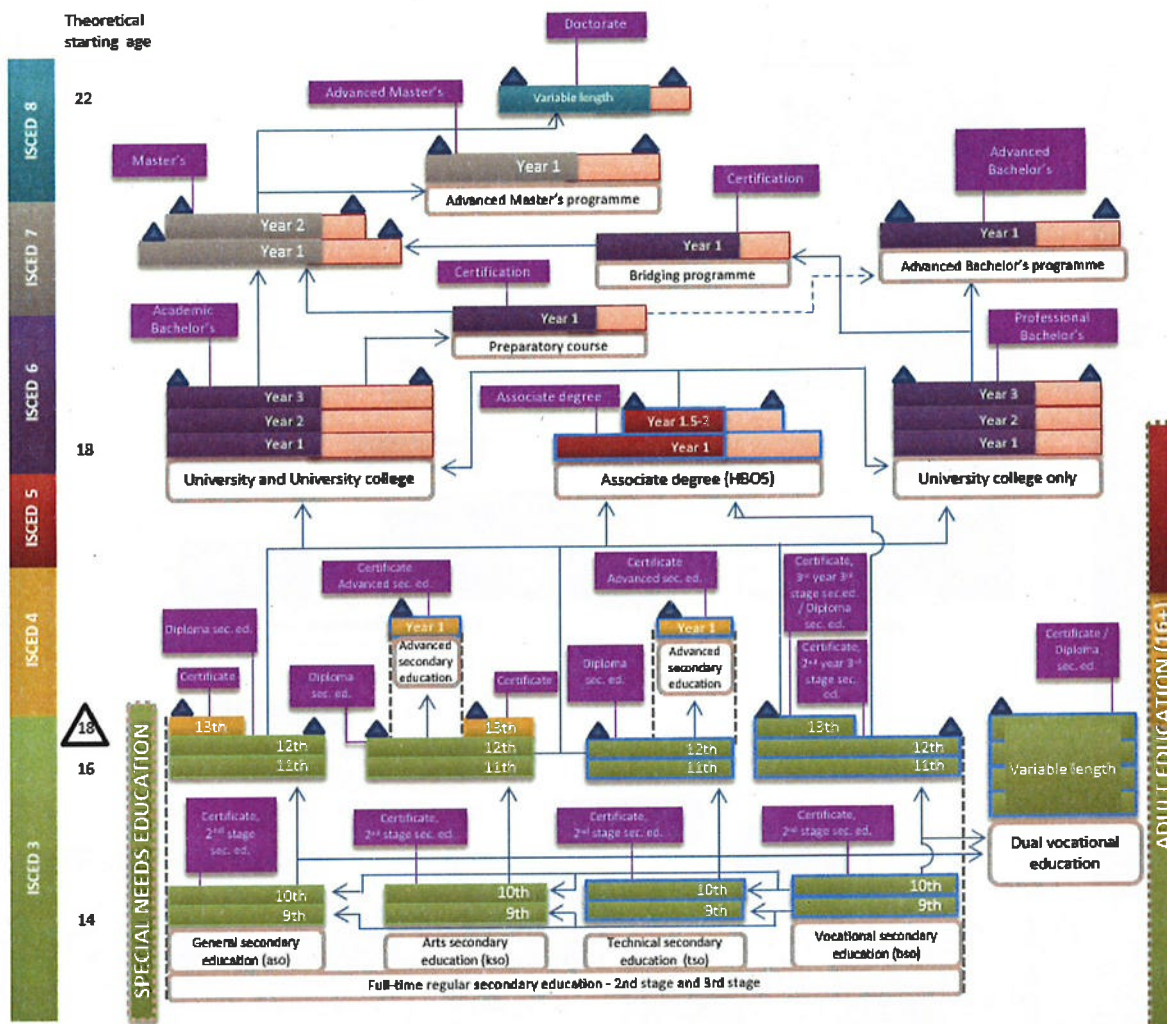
Theoretical starting age

ISCED 8
ISCED 7
ISCED 6
ISCED 5
ISCED 4
ISCED 3

22
18
16
14

Doctorate
Variable length

Advanced Master's
Year 1
Advanced Master's programme

Master's
Year 2
Year 1

Certification
Year 1
Bridging programme

Advanced Bachelor's
Year 1
Advanced Bachelor's programme

Certification
Year 1
Preparatory course

Academic Bachelor's
Year 3
Year 2
Year 1
University and University college

Associate degree
Year 1.5-2
Year 1
Associate degree (HBO5)

Professional Bachelor's
Year 3
Year 2
Year 1
University college only

Diploma sec. ed.
Certificate
13th
12th
11th

Certificate Advanced sec. ed.
Year 1
Advanced secondary education

Diploma sec. ed.
Certificate
13th
12th
11th

Certificate Advanced sec. ed.
Year 1
Advanced secondary education

Diploma sec. ed.
12th
11th

Certificate, 3rd year 3rd stage sec.ed. / Diploma sec. ed.
Certificate, 2nd year 3rd stage sec. ed.
13th
12th
11th

Certificate / Diploma sec. ed.
Variable length
Dual vocational education

18

SPECIAL NEEDS EDUCATION

Certificate, 2nd stage sec. ed.
10th
9th
General secondary education (aso)

Certificate, 2nd stage sec. ed.
10th
9th
Arts secondary education (kso)

Certificate, 2nd stage sec. ed.
10th
9th
Technical secondary education (tso)

Certificate, 2nd stage sec. ed.
10th
9th
Vocational secondary education (bso)

Full-time regular secondary education - 2nd stage and 3rd stage

ADULT EDUCATION (16+)